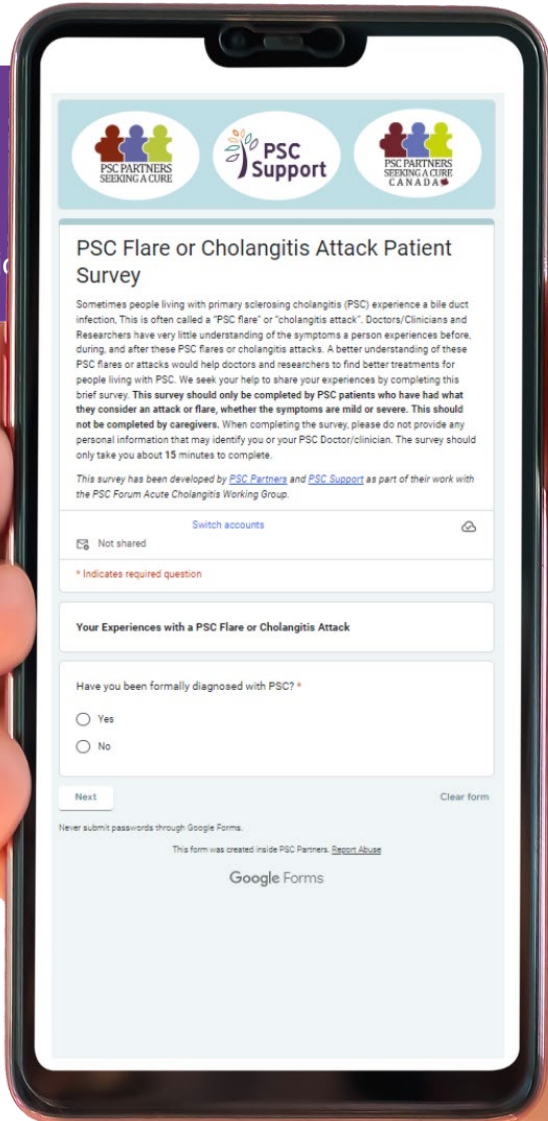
PSC PARTNERS SEEKING A CURE

PSC Support

PSC PARTNERS SEEKING A CURE CANADA

PSC Flare or Cholangitis Attack Patient Survey

Sometimes people living with primary sclerosing cholangitis (PSC) experience a bile duct infection, This is often called a "PSC flare" or "cholangitis attack". Doctors/Clinicians and Researchers have very little understanding of the symptoms a person experiences before, during, and after these PSC flares or cholangitis attacks. A better understanding of these PSC flares or attacks would help doctors and researchers to find better treatments for people living with PSC. We seek your help to share your experiences by completing this brief survey. This survey should only be completed by PSC patients who have had what they consider an attack or flare, whether the symptoms are mild or severe. This should not be completed by caregivers. When completing the survey, please do not provide any personal information that may identify you or your PSC Doctor/clinician. The survey should only take you about 15 minutes to complete.

This survey has been developed by PSC Partners and PSC Support as part of their work with the PSC Forum Acute Cholangitis Working Group.

Switch accounts

Not shared

* Indicates required question

Your Experiences with a PSC Flare or Cholangitis Attack

Have you been formally diagnosed with PSC? *

Yes

No

Next

Clear form

Never submit passwords through Google Forms.

This form was created inside PSC Partners. Report Abuse

Google Forms